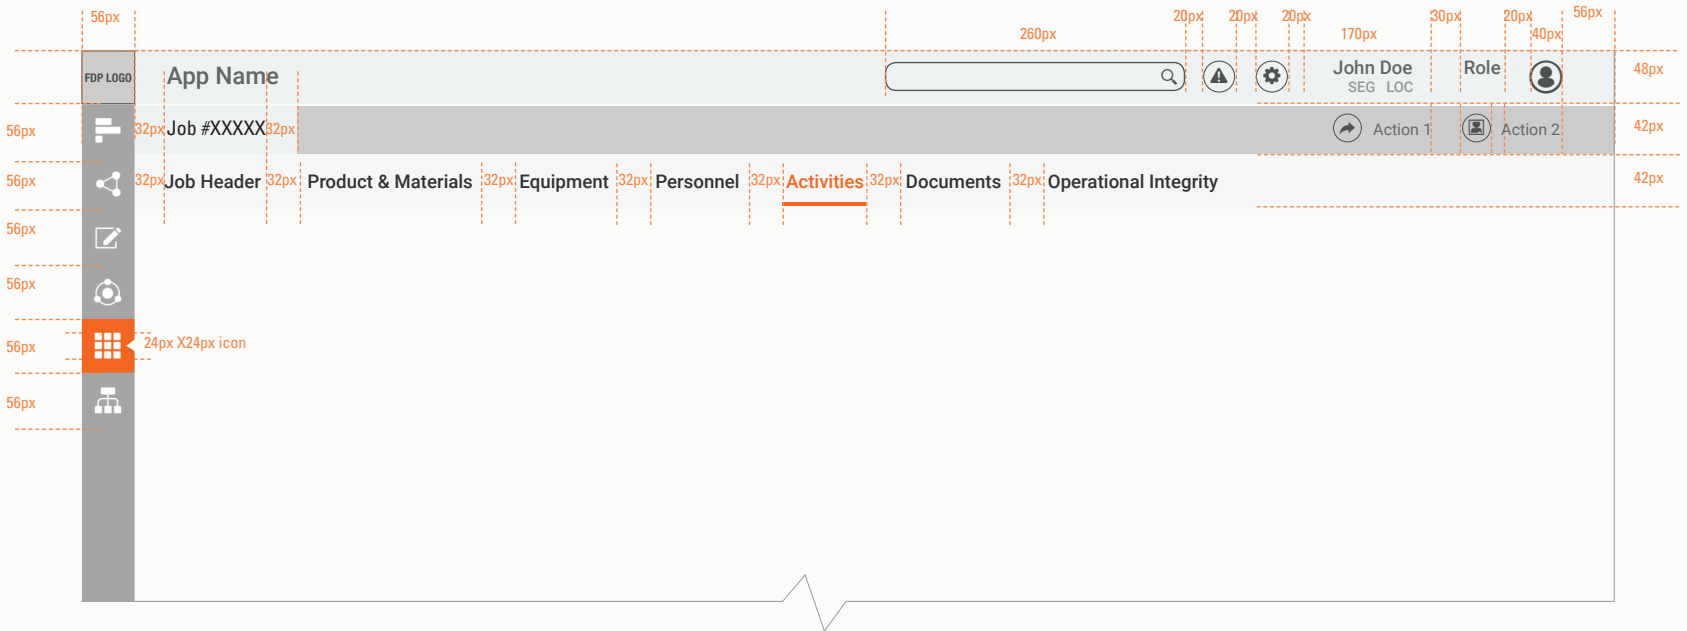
56px

260px 20px 20px 20px 170px 30px 20px 40px 56px

FDP LOGO App Name John Doe SEG LOC Role 48px

56px 32px Job #XXXXX 32px Action 1 Action 2 42px

56px 32px Job Header 32px Product & Materials 32px Equipment 32px Personnel 32px Activities 32px Documents 32px Operational Integrity 42px

56px

56px

56px 24px X24px icon

56px